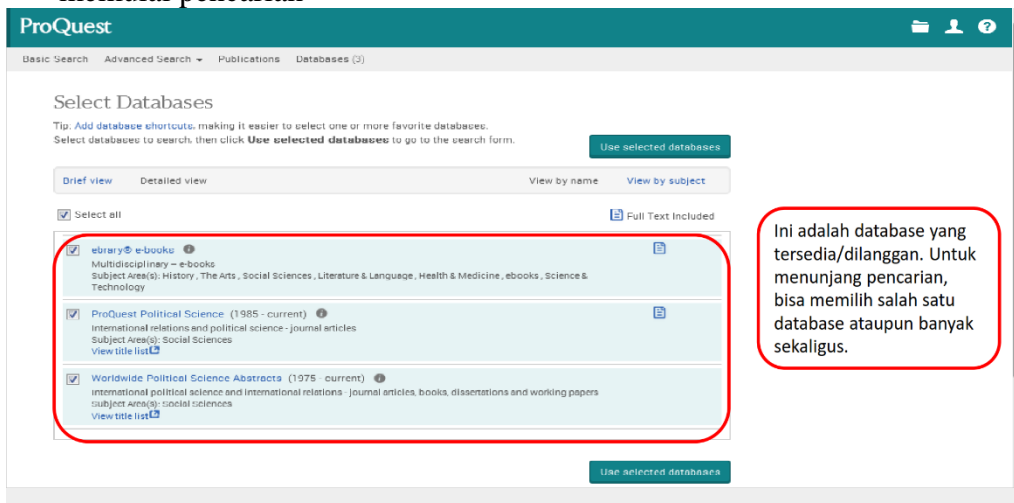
memulai pencarian

ProQuest

Basic Search Advanced Search Publications Databases (3)

Select Databases

Tip: Add database shortcuts, making it easier to select one or more favorite databases.
Select databases to search, then click Use selected databases to go to the search form.

Use selected databases

Brief view Detailed view View by name View by subject

Select all

Full Text Included

ebrary® e-books
Multidisciplinary – e-books
Subject Area(s): History , The Arts , Social Sciences , Literature & Language , Health & Medicine , ebooks , Science & Technology

ProQuest Political Science (1985 - current)
International relations and political science - journal articles
Subject Area(s): Social Sciences
View title list

Worldwide Political Science Abstracts (1975 - current)
International political science and international relations - journal articles, books, dissertations and working papers
Subject Area(s): Social Sciences
View title list

Use selected databases

Ini adalah database yang tersedia/dilanggan. Untuk menunjang pencarian, bisa memilih salah satu database ataupun banyak sekaligus.